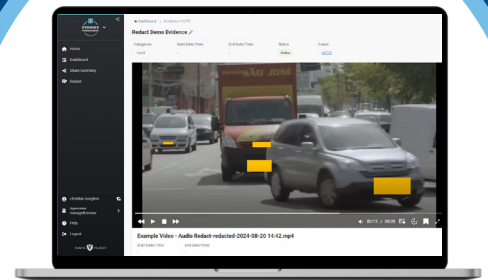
EVIDENCE MANAGEMENT

Home
Dashboard
Week summary
Redact

Christina Vaughan
Operations management
Help
Logout

Dashboard / Evidence 16378

Redact Demo Evidence

Categories
Start Date/Time
End Date/Time
Status
Cases

Active

SÃO JOSE

00:13 / 00:56

Example Video - Audio Redact-redacted-2024-08-20 14:42.mp4

Start Date/Time
End Date/Time